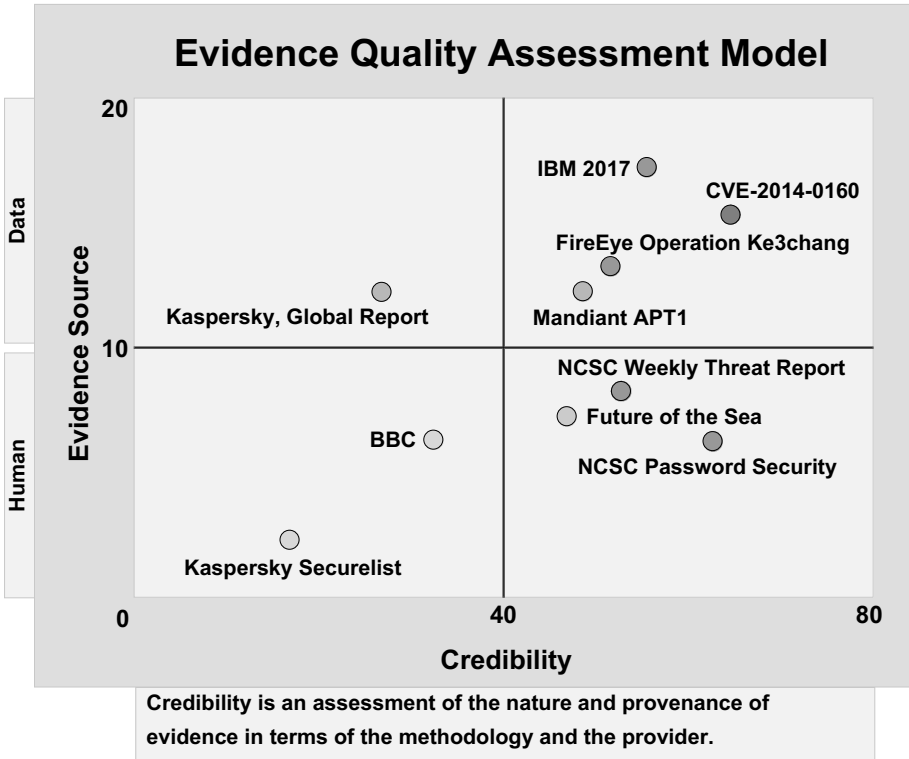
Evidence Quality Assessment Model

Data

Human

Evidence Source

20

10

0

40

80

Credibility

IBM 2017

CVE-2014-0160

FireEye Operation Ke3chang

Kaspersky, Global Report

Mandiant APT1

NCSC Weekly Threat Report

Future of the Sea

BBC

NCSC Password Security

Kaspersky Securelist

Credibility is an assessment of the nature and provenance of evidence in terms of the methodology and the provider.